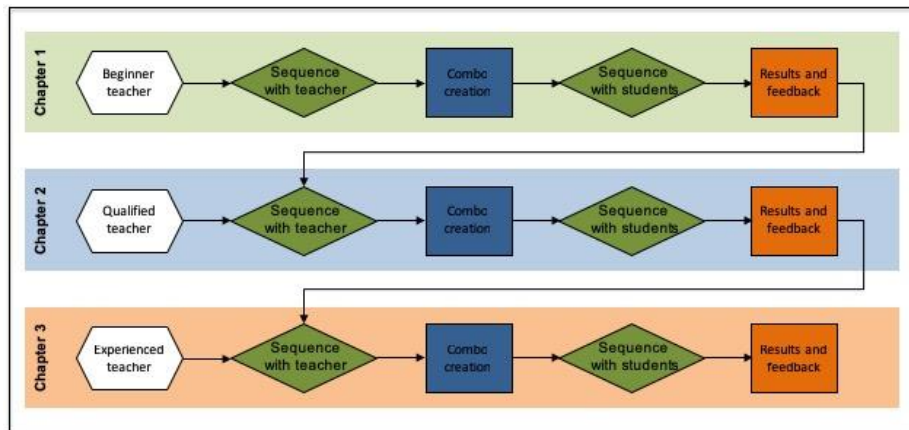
Chapter 1

Beginner teacher

Sequence with teacher

Combo creation

Sequence with students

Results and feedback

Chapter 2

Qualified teacher

Sequence with teacher

Combo creation

Sequence with students

Results and feedback

Chapter 3

Experienced teacher

Sequence with teacher

Combo creation

Sequence with students

Results and feedback